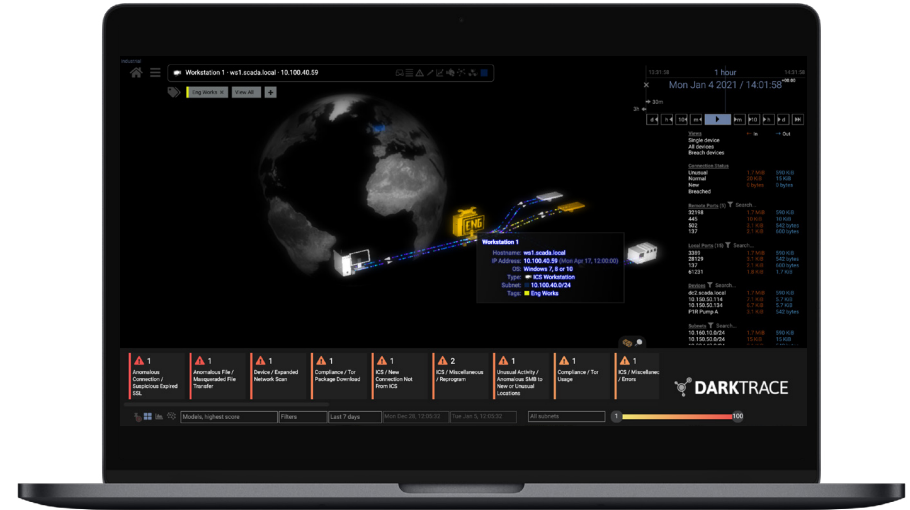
Industrial

Workstation 1 · ws1.scada.local · 10.100.40.59

Eng Works View All +

14:31:58 1 hour 14:31:58
Mon Jan 4 2021 / 14:01:58
30m
2h

Views
Single device
All devices
Breach devices
← In → Out

Connection Status
Unusual 1.7 KiB 590 KiB
Normal 38 KiB 15 KiB
New 0 bytes 0 bytes
Breached

Remote Ports (4) Search...
32198 1.7 KiB 590 KiB
445 18 KiB 16 KiB
502 2.1 KiB 542 bytes
137 2.1 KiB 600 bytes

Local Ports (4) Search...
2331 1.7 KiB 590 KiB
29129 2.1 KiB 542 bytes
137 2.1 KiB 600 bytes
61231 1.8 KiB 1.7 KiB

Devices Search...
dc2.scada.local 1.7 KiB 590 KiB
10.150.50.114 2.1 KiB 5.7 KiB
10.150.50.134 5.7 KiB 5.7 KiB
P1R Pump A 1.7 KiB 590 KiB

Subnets Search...
10.160.10.0/24 1.7 KiB 590 KiB
10.150.50.0/24 15 KiB 15 KiB
10.100.40.0/24 2.1 KiB 5.7 KiB

ENG

Workstation 1
Hostname: ws1.scada.local
IP Address: 10.100.40.59 (Mon Apr 17, 12:00:00)
OS: Windows 7, 8 or 10
Type: ICS Workstation
Subnet: 10.100.40.0/24
Tags: Eng Works

1 Anomalous Connection / Suspicious Expired SSL
1 Anomalous File / Masqueraded File Transfer
1 Device / Expanded Network Scan
1 Compliance / Tor Package Download
1 ICS / New Connection Not From ICS
2 ICS / Miscellaneous / Reprogram
1 Unusual Activity / Anomalous SMB to New or Unusual Locations
1 Compliance / Tor Usage
1 ICS / Miscellaneous / Errors

DARKTRACE

Models, highest score Filters Last 7 days Mon Dec 28, 12:05:22 Tue Jan 5, 12:35:22 All subnets 1 100